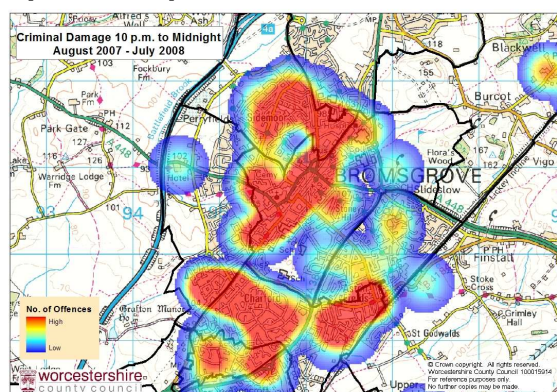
Criminal Damage 10 p.m. to Midnight
August 2007 - July 2008

Priory
Alfred's Well
Ash
103
Fockbury Fm
Park Fm
PH
Park Gate
112
127
126
A448
Warridge Lodge Fm
93
94
90
Perryfields
Sidemoor
BROMSGROVE
Slideslow
Flora's Wood
Blackwell
155
Burcot
106
162
Vigo
Finstall
Stoke Cross
Grimley Hall
St Godwalds
Grafton Manor
Upper

No. of Offences
High
Low

worcestershire
county council

© Crown copyright. All rights reserved.
Worcestershire County Council 100015914
For reference purposes only.
No further copies may be made.